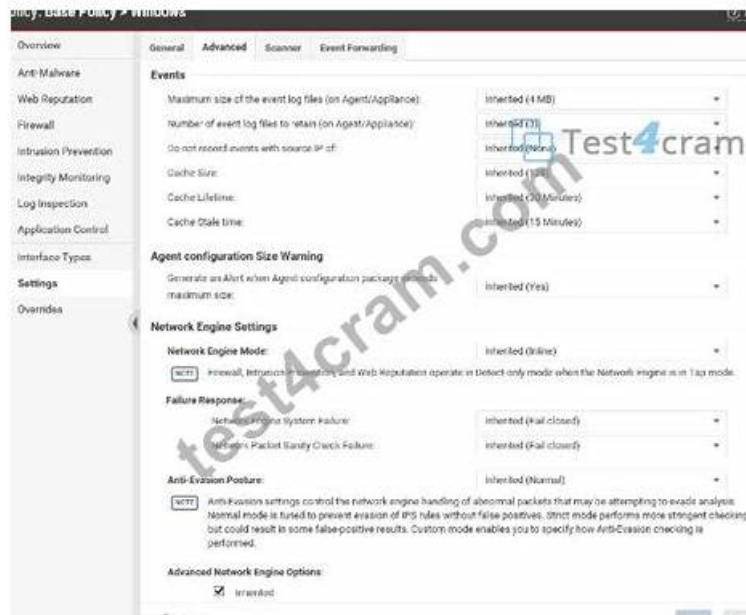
olicy: Base Policy > Windows

Overview
Anti-Malware
Web Reputation
Firewall
Intrusion Prevention
Integrity Monitoring
Log Inspection
Application Control
Interface Types
Settings
Overrides

General | Advanced | Scanner | Event Forwarding

Events

Maximum size of the event log files (on Agent/Appliance): Inherited (4 MB)

Number of event log files to retain (on Agent/Appliance): Inherited (3)

Do not record events with source IP of: Inherited (None)

Cache Size: Inherited (128)

Cache Lifetime: Inherited (30 Minutes)

Cache Stale time: Inherited (15 Minutes)

Test4cram

Agent configuration Size Warning

Generate an Alert when Agent configuration package exceeds maximum size: Inherited (Yes)

Network Engine Settings

Network Engine Mode: Inherited (Inline)

NOTE Firewall, Intrusion Prevention, and Web Reputation operate in Detect-only mode when the Network Engine is in Tap mode.

Failure Response:

Network Engine System Failure: Inherited (Fail closed)

Network Packet Sanity Check Failure: Inherited (Fail closed)

Anti-Evasion Posture: Inherited (Normal)

NOTE Anti-Evasion settings control the network engine handling of abnormal packets that may be attempting to evade analysis. Normal mode is tuned to prevent evasion of IPS rules without false positives. Strict mode performs more stringent checking but could result in some false-positive results. Custom mode enables you to specify how Anti-Evasion checking is performed.

Advanced Network Engine Options:

Inherited

test4cram.com